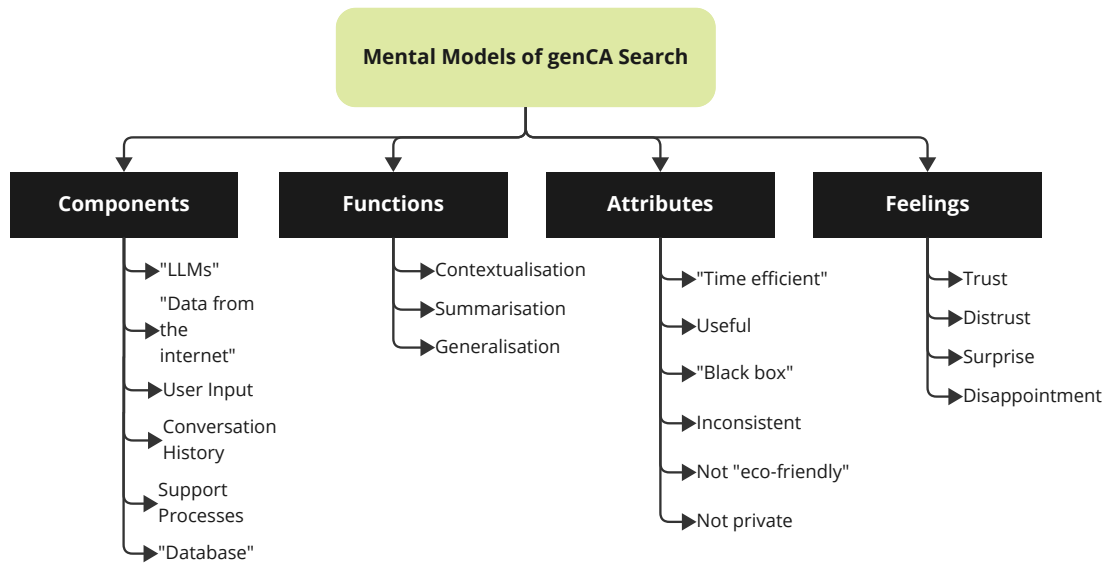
Mental Models of genCA Search

Components
"LLMs"
"Data from the internet"
User Input
Conversation History
Support Processes
"Database"

Functions
Contextualisation
Summarisation
Generalisation

Attributes
"Time efficient"
Useful
"Black box"
Inconsistent
Not "eco-friendly"
Not private

Feelings
Trust
Distrust
Surprise
Disappointment